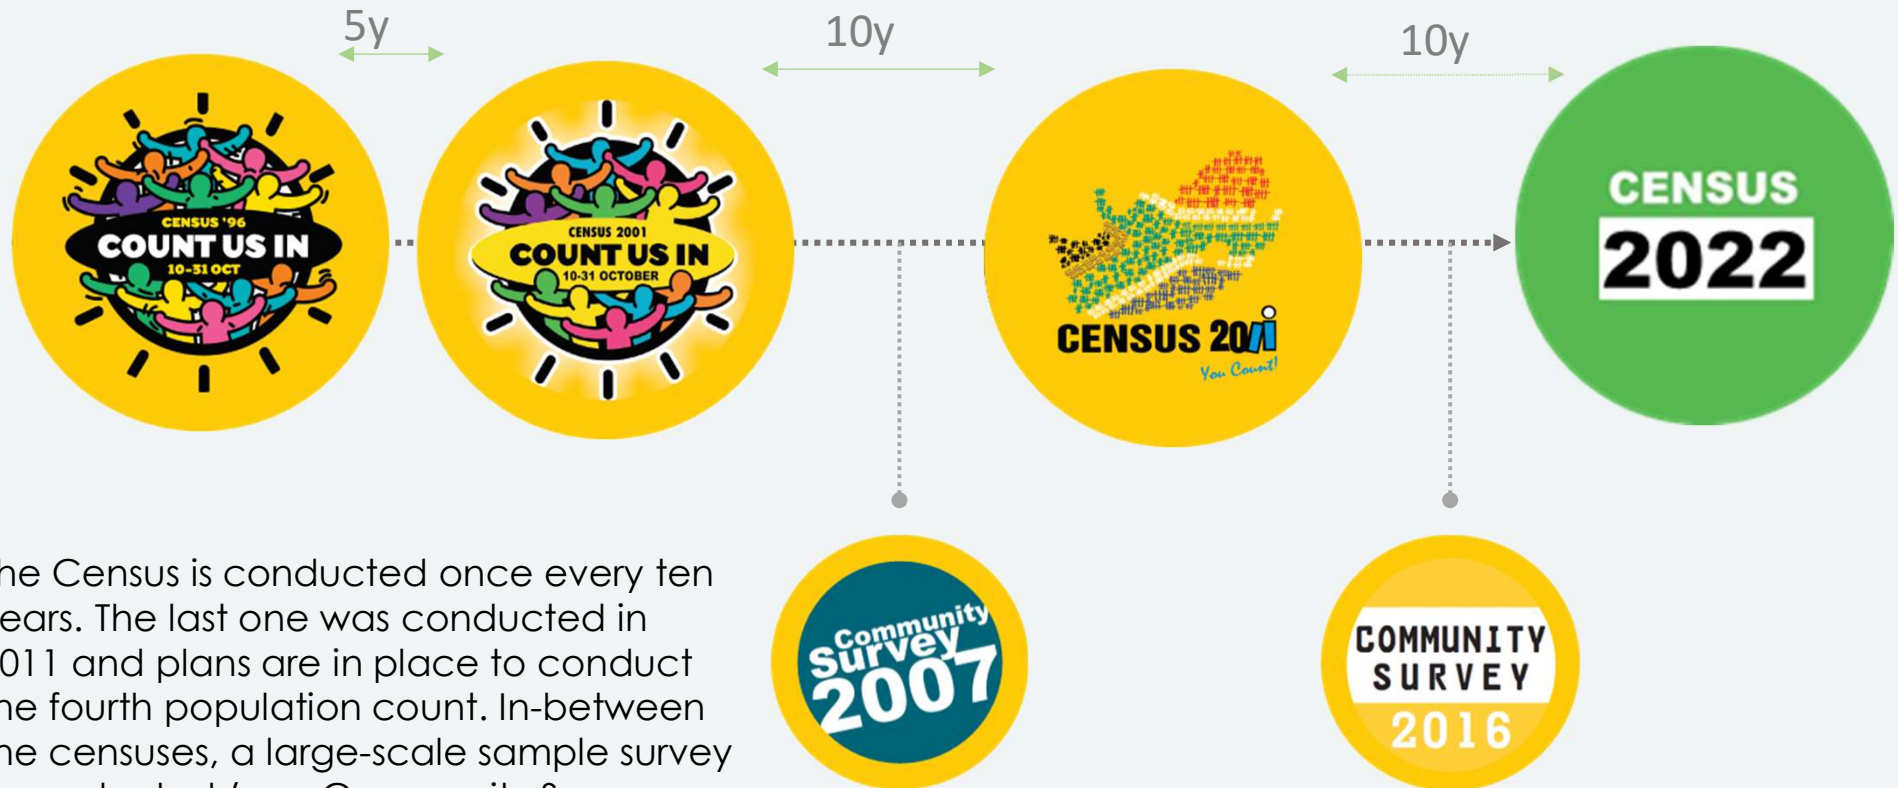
5y

10y

10y

CENSUS '96
COUNT US IN
10-31 OCT

CENSUS 2001
COUNT US IN
10-31 OCTOBER

CENSUS 2011
You Count!

CENSUS
2022

Community Survey 2007

COMMUNITY SURVEY 2016

he Census is conducted once every ten ears. The last one was conducted in 011 and plans are in place to conduct he fourth population count. In-between he censuses, a large-scale sample survey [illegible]